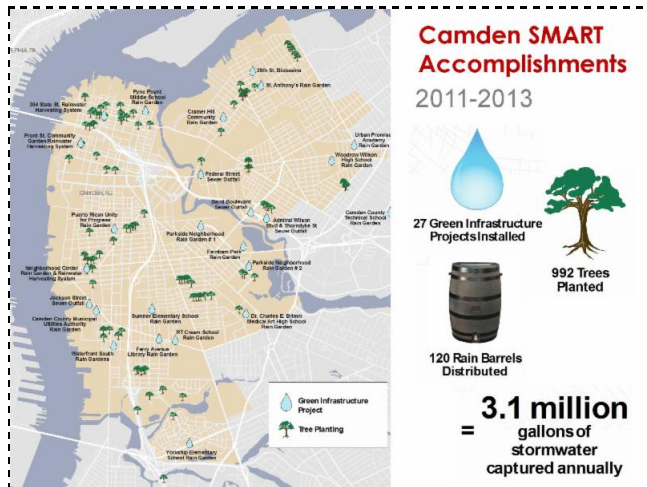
Camden SMART Accomplishments

2011-2013

27 Green Infrastructure Projects Installed

992 Trees Planted

120 Rain Barrels Distributed

= 3.1 million gallons of stormwater captured annually

PHILA, PA

29th St. Bioswales

St. Anthony's Rain Garden

Pyne Poynt Middle School Rain Garden

394 State St. Rainwater Harvesting System

Cramer Hill Community Rain Garden

Urban Promise Academy Rain Garden

Front St. Community Garden Rainwater Harvesting System

Woodrow Wilson High School Rain Garden

Federal Street Sewer Outfall

CAMDEN, NJ

Baird Boulevard Sewer Outfall

Admiral Wilson Blvd & Thorndyke St Sewer Outfall

Camden County Technical School Rain Garden

Puerto Rican Unity for Progress Rain Garden

Parkside Neighborhood Rain Garden # 1

Farnham Park Rain Garden

Parkside Neighborhood Rain Garden # 2

Neighborhood Center Rain Garden & Rainwater Harvesting System

Jackson Street Sewer Outfall

Sumner Elementary School Rain Garden

Dr. Charles E. Brimm Medical Art High School Rain Garden

Camden County Municipal Utilities Authority Rain Garden

RT Cream School Rain Garden

Ferry Avenue Library Rain Garden

Waterfront South Rain Gardens

Green Infrastructure Project

Tree Planting

Yorkship Elementary School Rain Garden